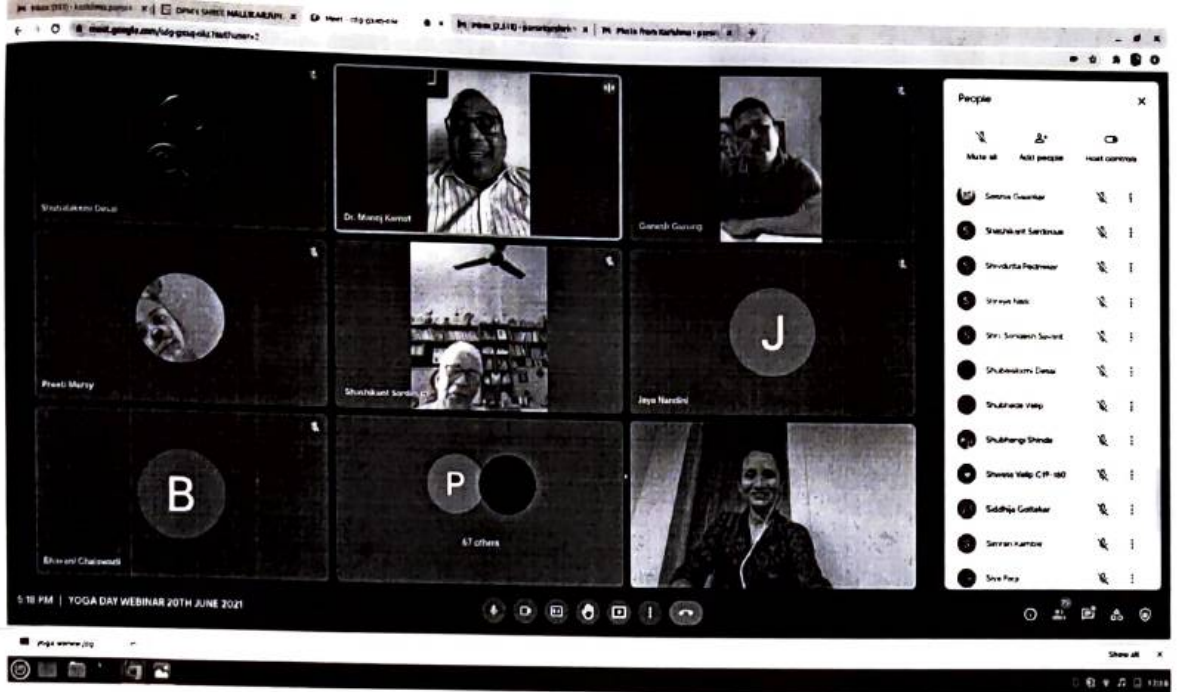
Inbox (551) - karbilmes.pamm | Ganesh SHREE MALLIKARJUN | Meet - rdg-gsxq-ekz | Inbox (3,318) - parentpohsk | Photo from Karbilmes pamm | +

meet.google.com/rdg-gsxq-ekz?authuser=2

Shubalakshmi Desai

Dr. Manoj Kamat

Ganesh Gurung

Preeti Marsy

Shashikant Sardessai

J

Jaya Nandini

B

Bhavani Chalawadi

P

67 others

5:18 PM | YOGA DAY WEBINAR 20TH JUNE 2021

People

Mute all

Add people

Host controls

Seema Gaonkar

Shashikant Sardessai

Shraddha Pednekar

Shreya Naik

Shri. Somnath Sawant

Shubalakshmi Desai

Shubhada Velip

Shubhangi Shinde

Shweta Velip C1F-180

Siddhija Gollalkar

Simran Kambli

Siya Parp

yoga webinar.jpg

Show all